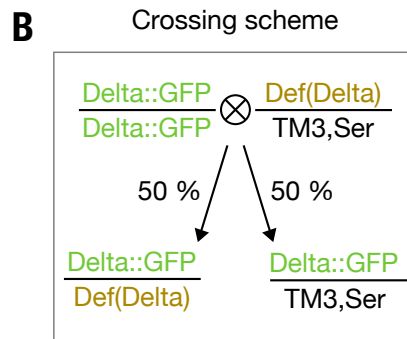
B

Crossing scheme

$\frac{\text{Delta::GFP}}{\text{Delta::GFP}} \otimes \frac{\text{Def(Delta)}}{\text{TM3,Ser}}$

50 %

50 %

$\frac{\text{Delta::GFP}}{\text{Def(Delta)}}$

$\frac{\text{Delta::GFP}}{\text{TM3,Ser}}$